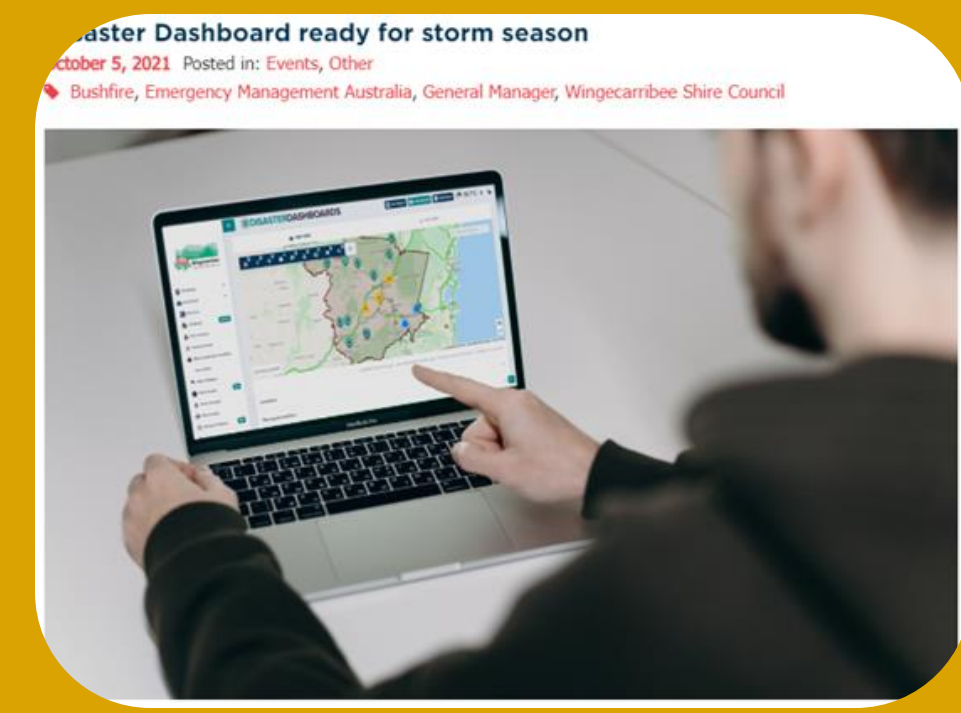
isaster Dashboard ready for storm season

ctober 5, 2021 Posted in: Events, Other

Bushfire, Emergency Management Australia, General Manager, Wingecarribee Shire Council

DISASTERDASHBOARDS

MacBook Pro